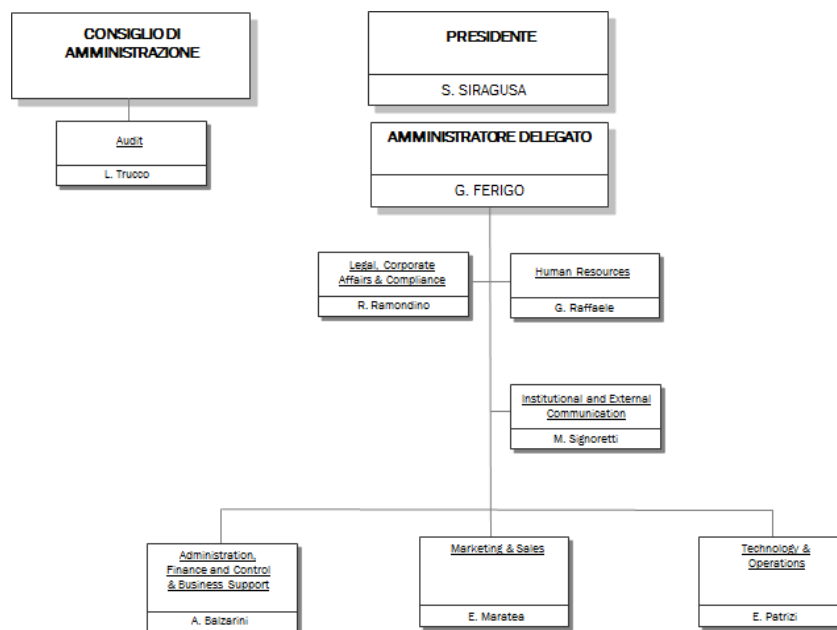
CONSIGLIO DI AMMINISTRAZIONE

Audit

L. Trucco

PRESIDENTE

S. SIRAGUSA

AMMINISTRATORE DELEGATO

G. FERIGO

Legal, Corporate Affairs & Compliance

R. Ramondino

Human Resources

G. Raffaele

Institutional and External Communication

M. Signoretti

Administration, Finance and Control & Business Support

A. Balzarini

Marketing & Sales

E. Maratea

Technology & Operations

E. Patrizi